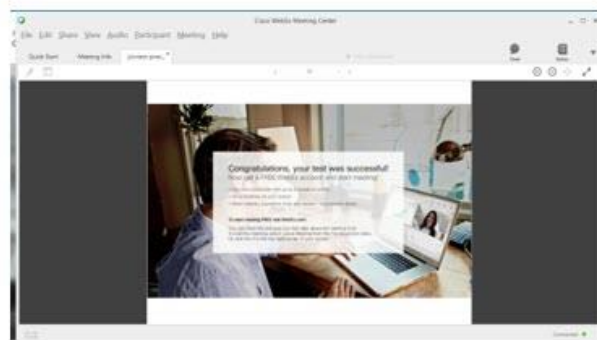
Cisco Webex Meeting Center

File Edit Share View Audio Participant Meeting Help

Quick Start Meeting Info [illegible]

Chat Notes

Congratulations, your test was successful!

Now get a FREE Webex account and start meeting!

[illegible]

Connected